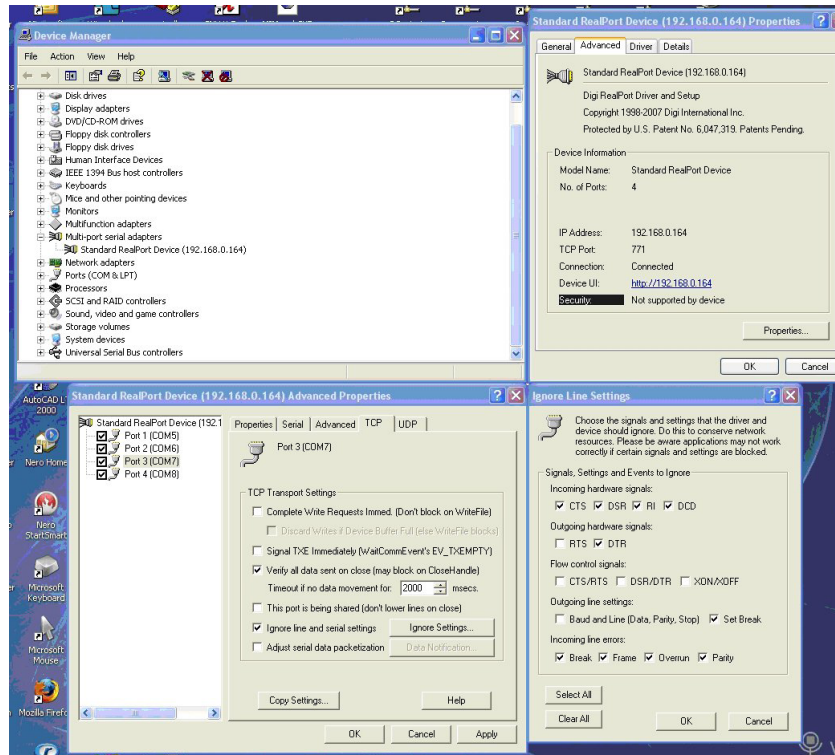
Device Manager

File Action View Help

Disk drives
Display adapters
DVD/CD-ROM drives
Floppy disk controllers
Floppy disk drives
Human Interface Devices
IEEE 1394 Bus host controllers
Keyboards
Mice and other pointing devices
Monitors
Multifunction adapters
Multi-port serial adapters
Standard RealPort Device (192.168.0.164)
Network adapters
Ports (COM & LPT)
Processors
SCSI and RAID controllers
Sound, video and game controllers
Storage volumes
System devices
Universal Serial Bus controllers

Standard RealPort Device (192.168.0.164) Properties

General | Advanced | Driver | Details

Standard RealPort Device (192.168.0.164)

Digi RealPort Driver and Setup
Copyright 1998-2007 Digi International Inc.
Protected by U.S. Patent No. 6,047,319. Patents Pending.

Device Information
Model Name: Standard RealPort Device
No. of Ports: 4

IP Address: 192.168.0.164
TCP Port: 771
Connection: Connected
Device UI: http://192.168.0.164
Security: Not supported by device

Properties...

OK | Cancel

AutoCAD LT 2000
Nero Home
Nero StartSmart
Microsoft Keyboard
Microsoft Mouse
Mozilla Firefox

Standard RealPort Device (192.168.0.164) Advanced Properties

Standard RealPort Device (192.1
Port 1 (COM5)
Port 2 (COM6)
Port 3 (COM7)
Port 4 (COM8)

Properties | Serial | Advanced | TCP | UDP

Port 3 (COM7)

TCP Transport Settings
Complete Write Requests Immed. (Don't block on WriteFile)
Discard Writes if Device Buffer Full (else WriteFile blocks)
Signal TXE Immediately (WaitCommEvent's EV_TXEMPTY)
Verify all data sent on close (may block on CloseHandle)
Timeout if no data movement for: 2000 msecs.
This port is being shared (don't lower lines on close)
Ignore line and serial settings | Ignore Settings...
Adjust serial data packetization | Data Notification...

Copy Settings... | Help

OK | Cancel | Apply

Ignore Line Settings

Choose the signals and settings that the driver and device should ignore. Do this to conserve network resources. Please be aware applications may not work correctly if certain signals and settings are blocked.

Signals, Settings and Events to Ignore
Incoming hardware signals:
CTS DSR RI DCD
Outgoing hardware signals:
RTS DTR
Flow control signals:
CTS/RTS DSR/DTR XON/XOFF
Outgoing line settings:
Baud and Line (Data, Parity, Stop) Set Break
Incoming line errors:
Break Frame Overrun Parity

Select All
Clear All | OK | Cancel